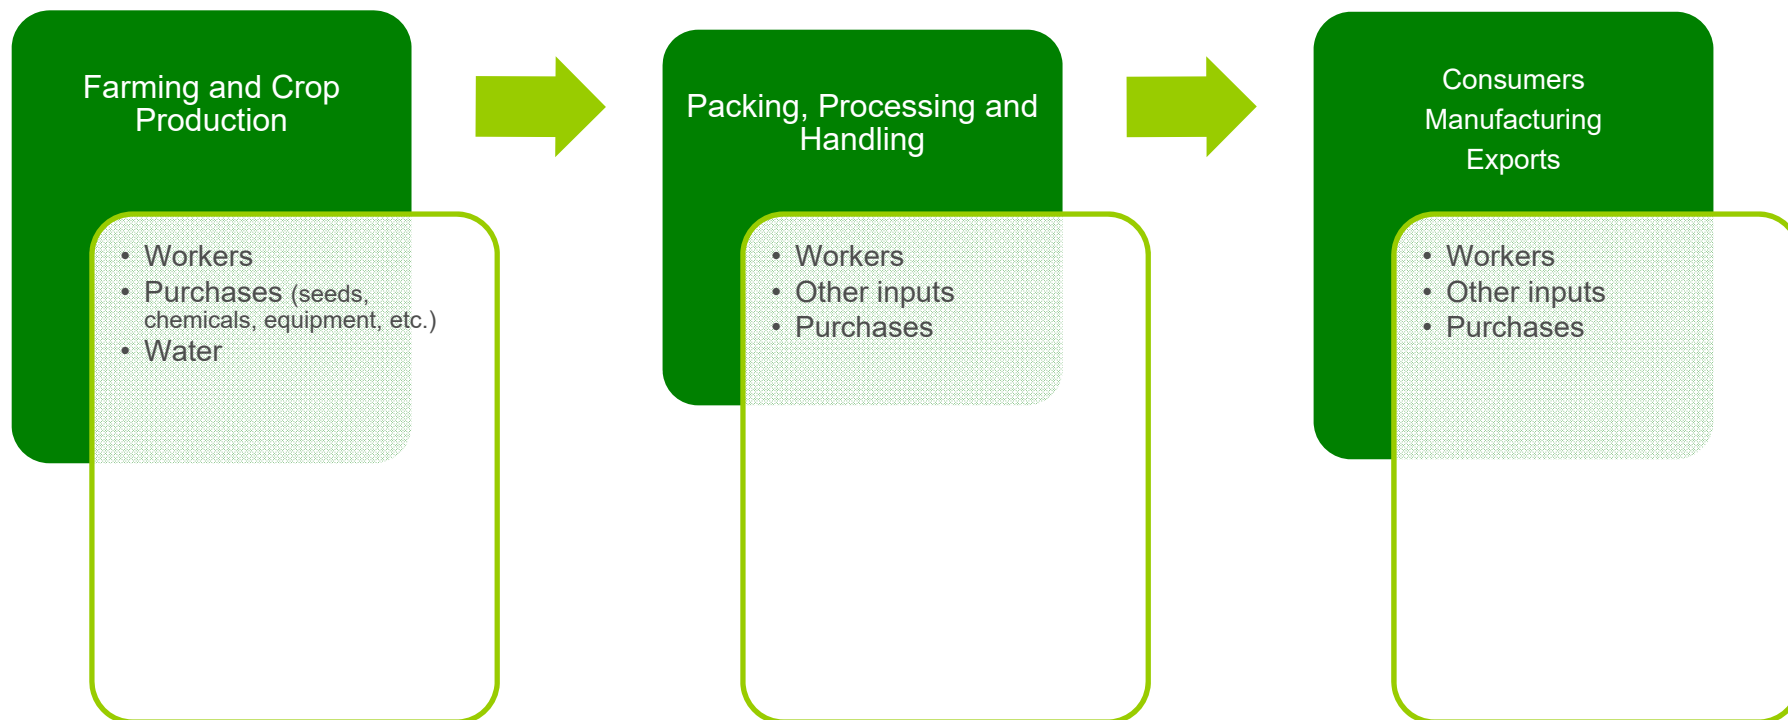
Farming and Crop Production

- Workers
- Purchases (seeds, chemicals, equipment, etc.)
- Water

Packing, Processing and Handling

- Workers
- Other inputs
- Purchases

Consumers
Manufacturing
Exports

- Workers
- Other inputs
- Purchases